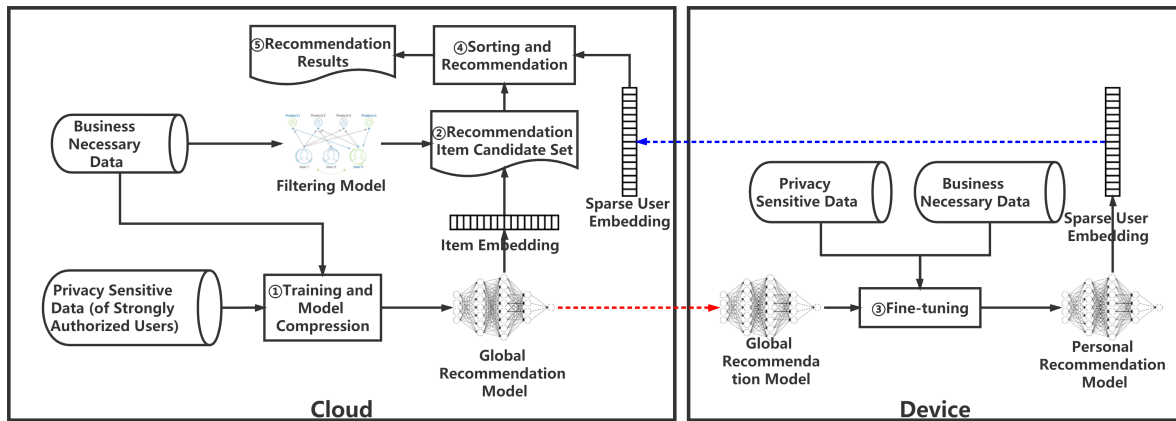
⑤Recommendation Results

④Sorting and Recommendation

Business Necessary Data

Filtering Model

②Recommendation Item Candidate Set

Sparse User Embedding

Item Embedding

Privacy Sensitive Data (of Strongly Authorized Users)

①Training and Model Compression

Global Recommendation Model

Cloud

Privacy Sensitive Data

Business Necessary Data

Sparse User Embedding

Global Recommendation Model

③Fine-tuning

Personal Recommendation Model

Device